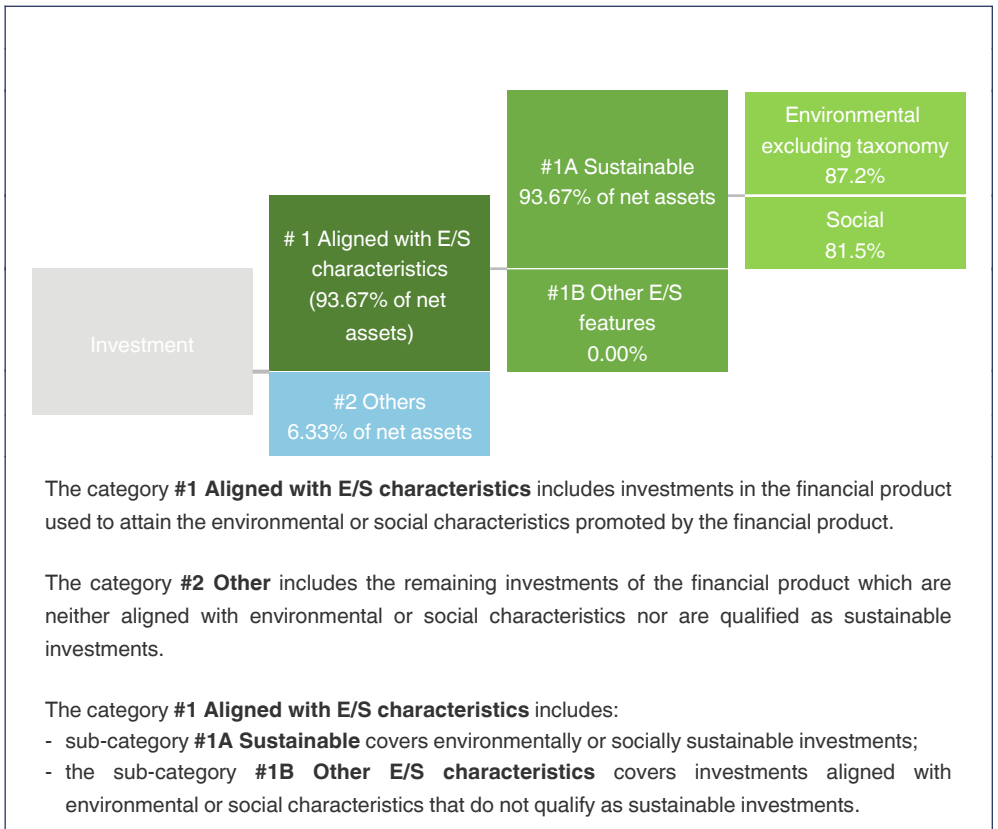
Investment

# 1 Aligned with E/S characteristics (93.67% of net assets)

#2 Others 6.33% of net assets

#1A Sustainable 93.67% of net assets

#1B Other E/S features 0.00%

Environmental excluding taxonomy 87.2%

Social 81.5%

The category **#1 Aligned with E/S characteristics** includes investments in the financial product used to attain the environmental or social characteristics promoted by the financial product.

The category **#2 Other** includes the remaining investments of the financial product which are neither aligned with environmental or social characteristics nor are qualified as sustainable investments.

The category **#1 Aligned with E/S characteristics** includes:
- sub-category **#1A Sustainable** covers environmentally or socially sustainable investments;
- the sub-category **#1B Other E/S characteristics** covers investments aligned with environmental or social characteristics that do not qualify as sustainable investments.